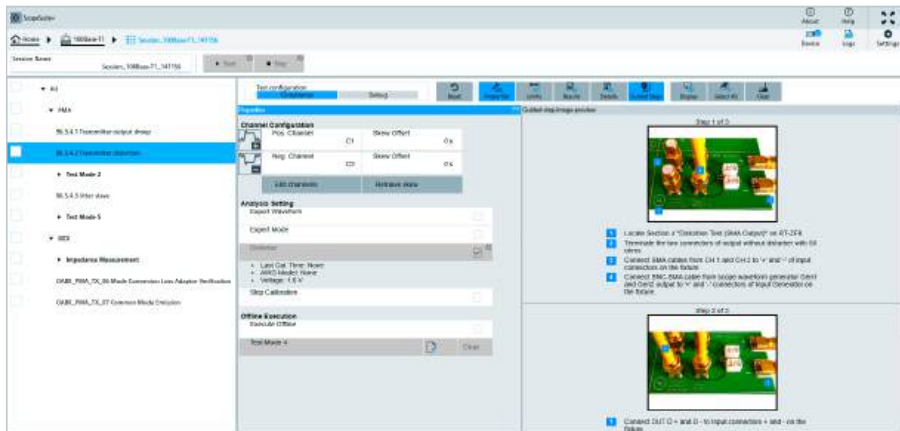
ScopeSuite

About Help Settings

Device Logs

Home ▶ 1000Base-T1 ▶ Session_1000Base-T1_141156

Session Name
Session_1000Base-T1_141156

▶ Start ■ Stop

▼ All

▼ PMA

96.5.4.1 Transmitter output droop

96.5.4.2 Transmitter distortion

▶ Test Mode 2

96.5.4.3 Jitter slave

▶ Test Mode 5

▼ MDI

▶ Impedance Measurement

OABR_PMA_TX_06 Mode Conversion Loss Adapter Verification

OABR_PMA_TX_07 Common Mode Emission

Test configuration
Configuration Setup

Reset Properties Limits Results Details Guided Steps Display Select All Clear

Properties

Channel Configuration
Pos. Channel C1 Skew Offset 0 s
Neg. Channel C3 Skew Offset 0 s
Edit channels Retrieve skew

Analysis Setting
Export Waveform
Expert Mode
Deskew
• Last Cal. Time: None
• AWG Model: None
• Voltage: 1.0 V
Skip Calibration

Offline Execution
Execute Offline
Test Mode 4 Clear

Guided step image preview

Step 1 of 3

1 Locate Section 2 "Distortion Test (SMA Output)" on RT-ZF8.
2 Terminate the two connectors of output without disturber with 50 ohms.
3 Connect SMA cables from CH 1 and CH 2 to '+' and '-' of input connectors on the fixture.
4 Connect SMC-SMA cables from scope waveform generator Gen1 and Gen2 output to '+' and '-' connectors of Input Generator on the fixture.

Step 2 of 3

1 Connect OUT D + and D - to Input connectors + and - on the fixture.